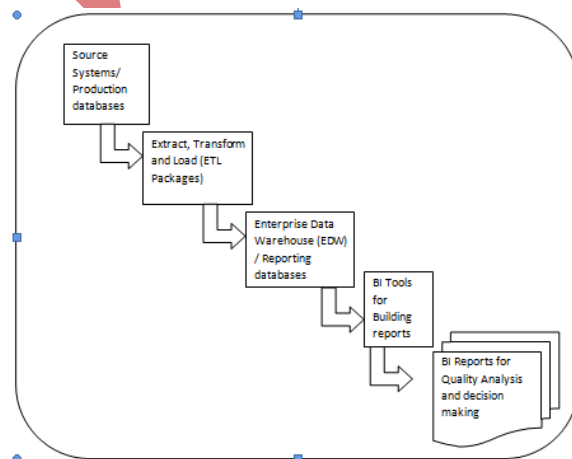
Source Systems/ Production databases

Extract, Transform and Load (ETL Packages)

Enterprise Data Warehouse (EDW) / Reporting databases

BI Tools for Building reports

BI Reports for Quality Analysis and decision making